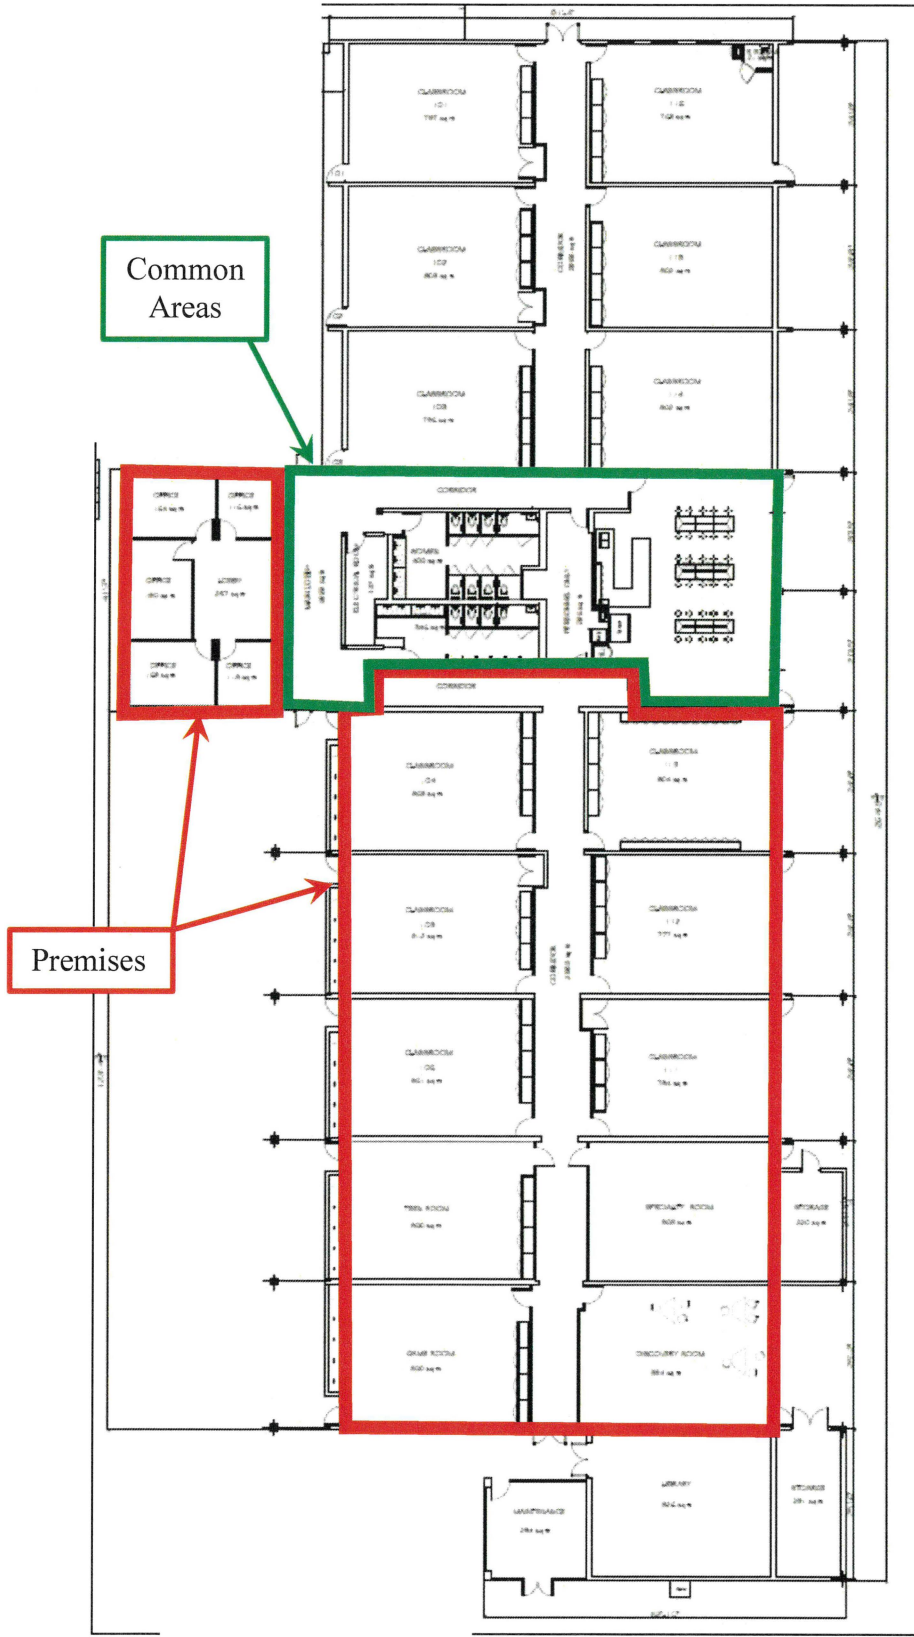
Common Areas

CLASSROOM
101

CLASSROOM
116

CLASSROOM
102

CLASSROOM
115

CLASSROOM
103

CLASSROOM
114

CORRIDOR

OFFICE

OFFICE

OFFICE

LOBBY

OFFICE

OFFICE

WOMEN

CORRIDOR

CLASSROOM
104

CLASSROOM
113

CLASSROOM
105

CLASSROOM
112

CLASSROOM
106

CLASSROOM
111

TEEN ROOM

SPECIALTY ROOM

STORAGE

GAME ROOM

DISCOVERY ROOM

MAINTENANCE

LIBRARY

STORAGE

Premises